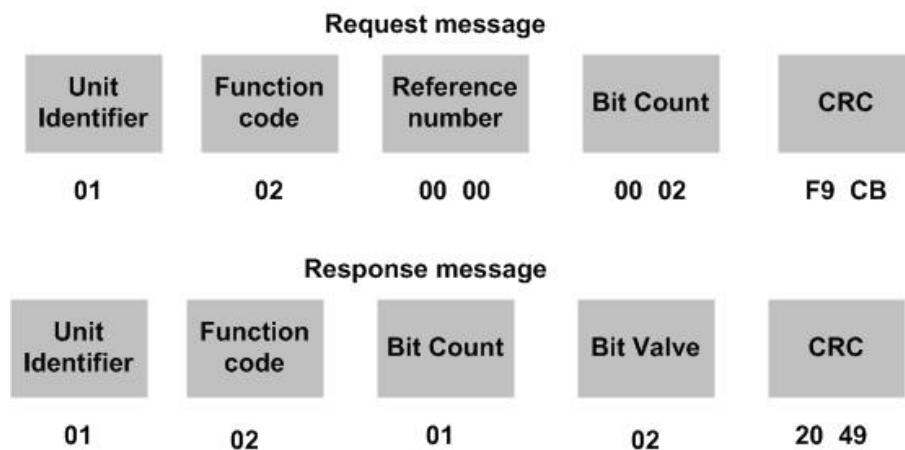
Request message

| Unit Identifier | Function code | Reference number | Bit Count | CRC |
|---|---|---|---|---|
| 01 | 02 | 00 00 | 00 02 | F9 CB |

Response message

| Unit Identifier | Function code | Bit Count | Bit Valve | CRC |
|---|---|---|---|---|
| 01 | 02 | 01 | 02 | 20 49 |